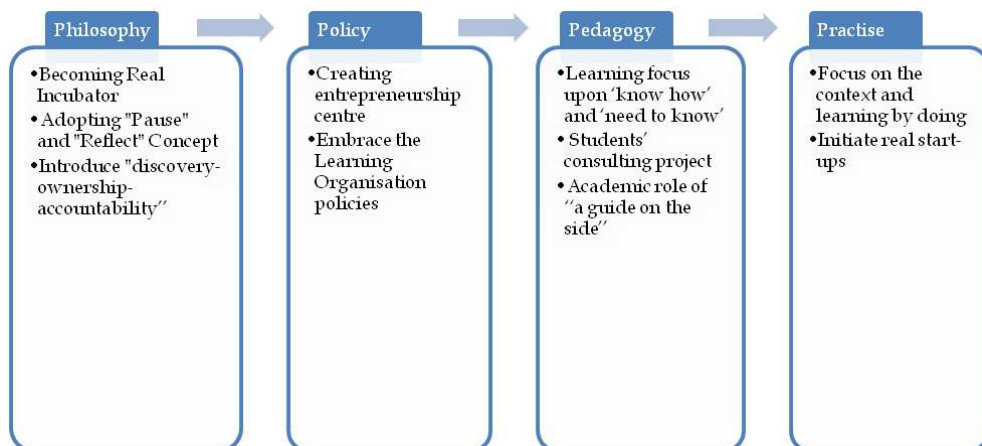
Philosophy

•Becoming Real Incubator
•Adopting "Pause" and "Reflect" Concept
•Introduce "discovery-ownership-accountability"

Policy

•Creating entrepreneurship centre
•Embrace the Learning Organisation policies

Pedagogy

•Learning focus upon 'know how' and 'need to know'
•Students' consulting project
•Academic role of "a guide on the side"

Practise

•Focus on the context and learning by doing
•Initiate real start-ups